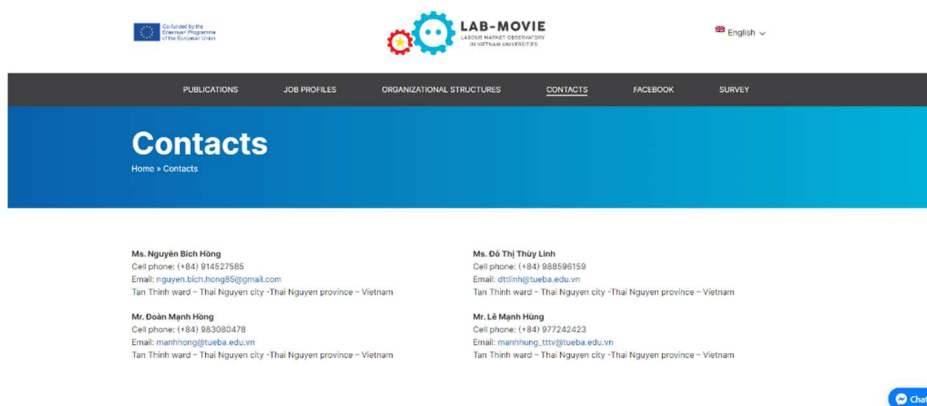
Co-funded by the Erasmus+ Programme of the European Union

LAB-MOVIE
LABOUR MARKET OBSERVATORY IN VIETNAM UNIVERSITIES

English

PUBLICATIONS JOB PROFILES ORGANIZATIONAL STRUCTURES CONTACTS FACEBOOK SURVEY

Contacts

Home » Contacts

Ms. Nguyễn Bích Hồng
Cell phone: (+84) 914527585
Email: nguyen.bich.hong85@gmail.com
Tan Thinh ward – Thai Nguyen city -Thai Nguyen province – Vietnam

Mr. Đoàn Mạnh Hồng
Cell phone: (+84) 983080478
Email: manhhong@tueba.edu.vn
Tan Thinh ward – Thai Nguyen city -Thai Nguyen province – Vietnam

Ms. Đỗ Thị Thùy Linh
Cell phone: (+84) 988596159
Email: dttlinh@tueba.edu.vn
Tan Thinh ward – Thai Nguyen city -Thai Nguyen province – Vietnam

Mr. Lê Mạnh Hùng
Cell phone: (+84) 977242423
Email: manhhung_tttv@tueba.edu.vn
Tan Thinh ward – Thai Nguyen city -Thai Nguyen province – Vietnam

Chat